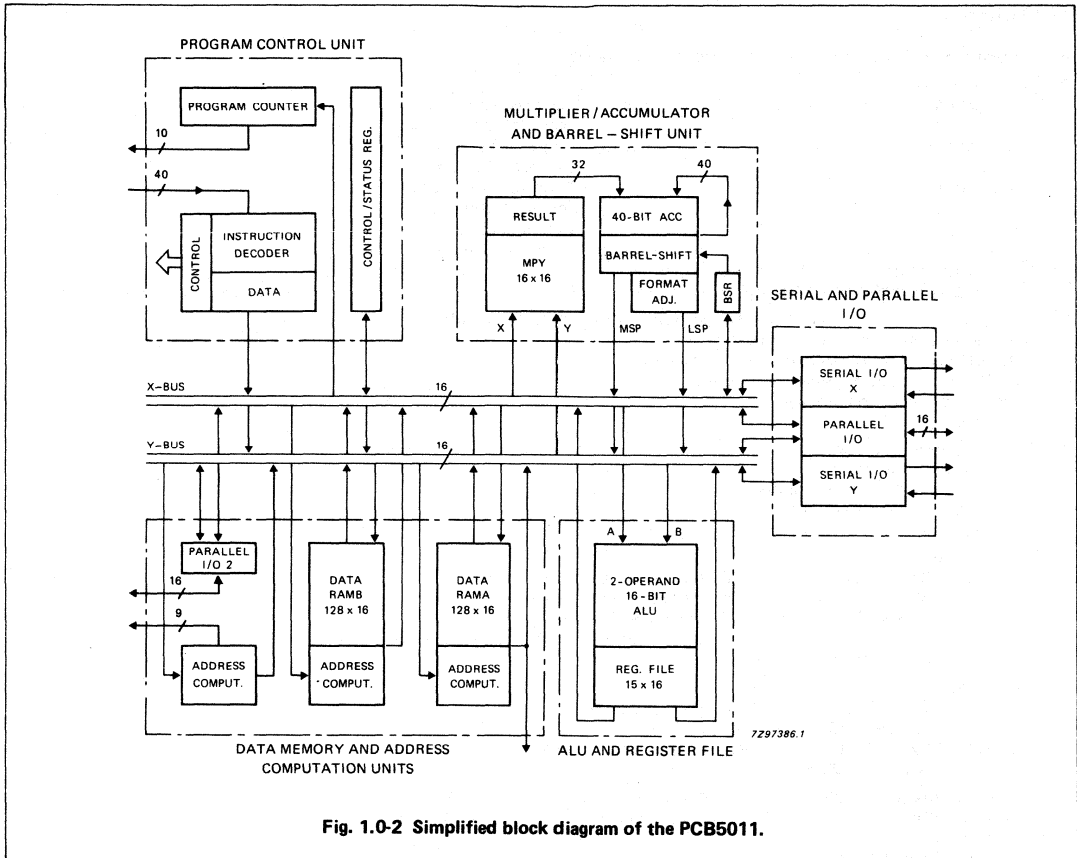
PROGRAM CONTROL UNIT

PROGRAM COUNTER

10

40

CONTROL

INSTRUCTION DECODER

DATA

CONTROL/STATUS REG.

MULTIPLIER/ACCUMULATOR AND BARREL – SHIFT UNIT

32

40

RESULT

MPY 16 x 16

40-BIT ACC

BARREL-SHIFT

FORMAT ADJ.

BSR

X

Y

MSP

LSP

SERIAL AND PARALLEL I/O

SERIAL I/O X

PARALLEL I/O

16

SERIAL I/O Y

X-BUS

16

Y-BUS

16

PARALLEL I/O 2

16

9

ADDRESS COMPUT.

DATA RAMB 128 x 16

ADDRESS COMPUT.

DATA RAMA 128 x 16

ADDRESS COMPUT.

A

B

2-OPERAND 16-BIT ALU

REG. FILE 15 x 16

7Z97386.1

DATA MEMORY AND ADDRESS COMPUTATION UNITS

ALU AND REGISTER FILE

Fig. 1.0-2 Simplified block diagram of the PCB5011.